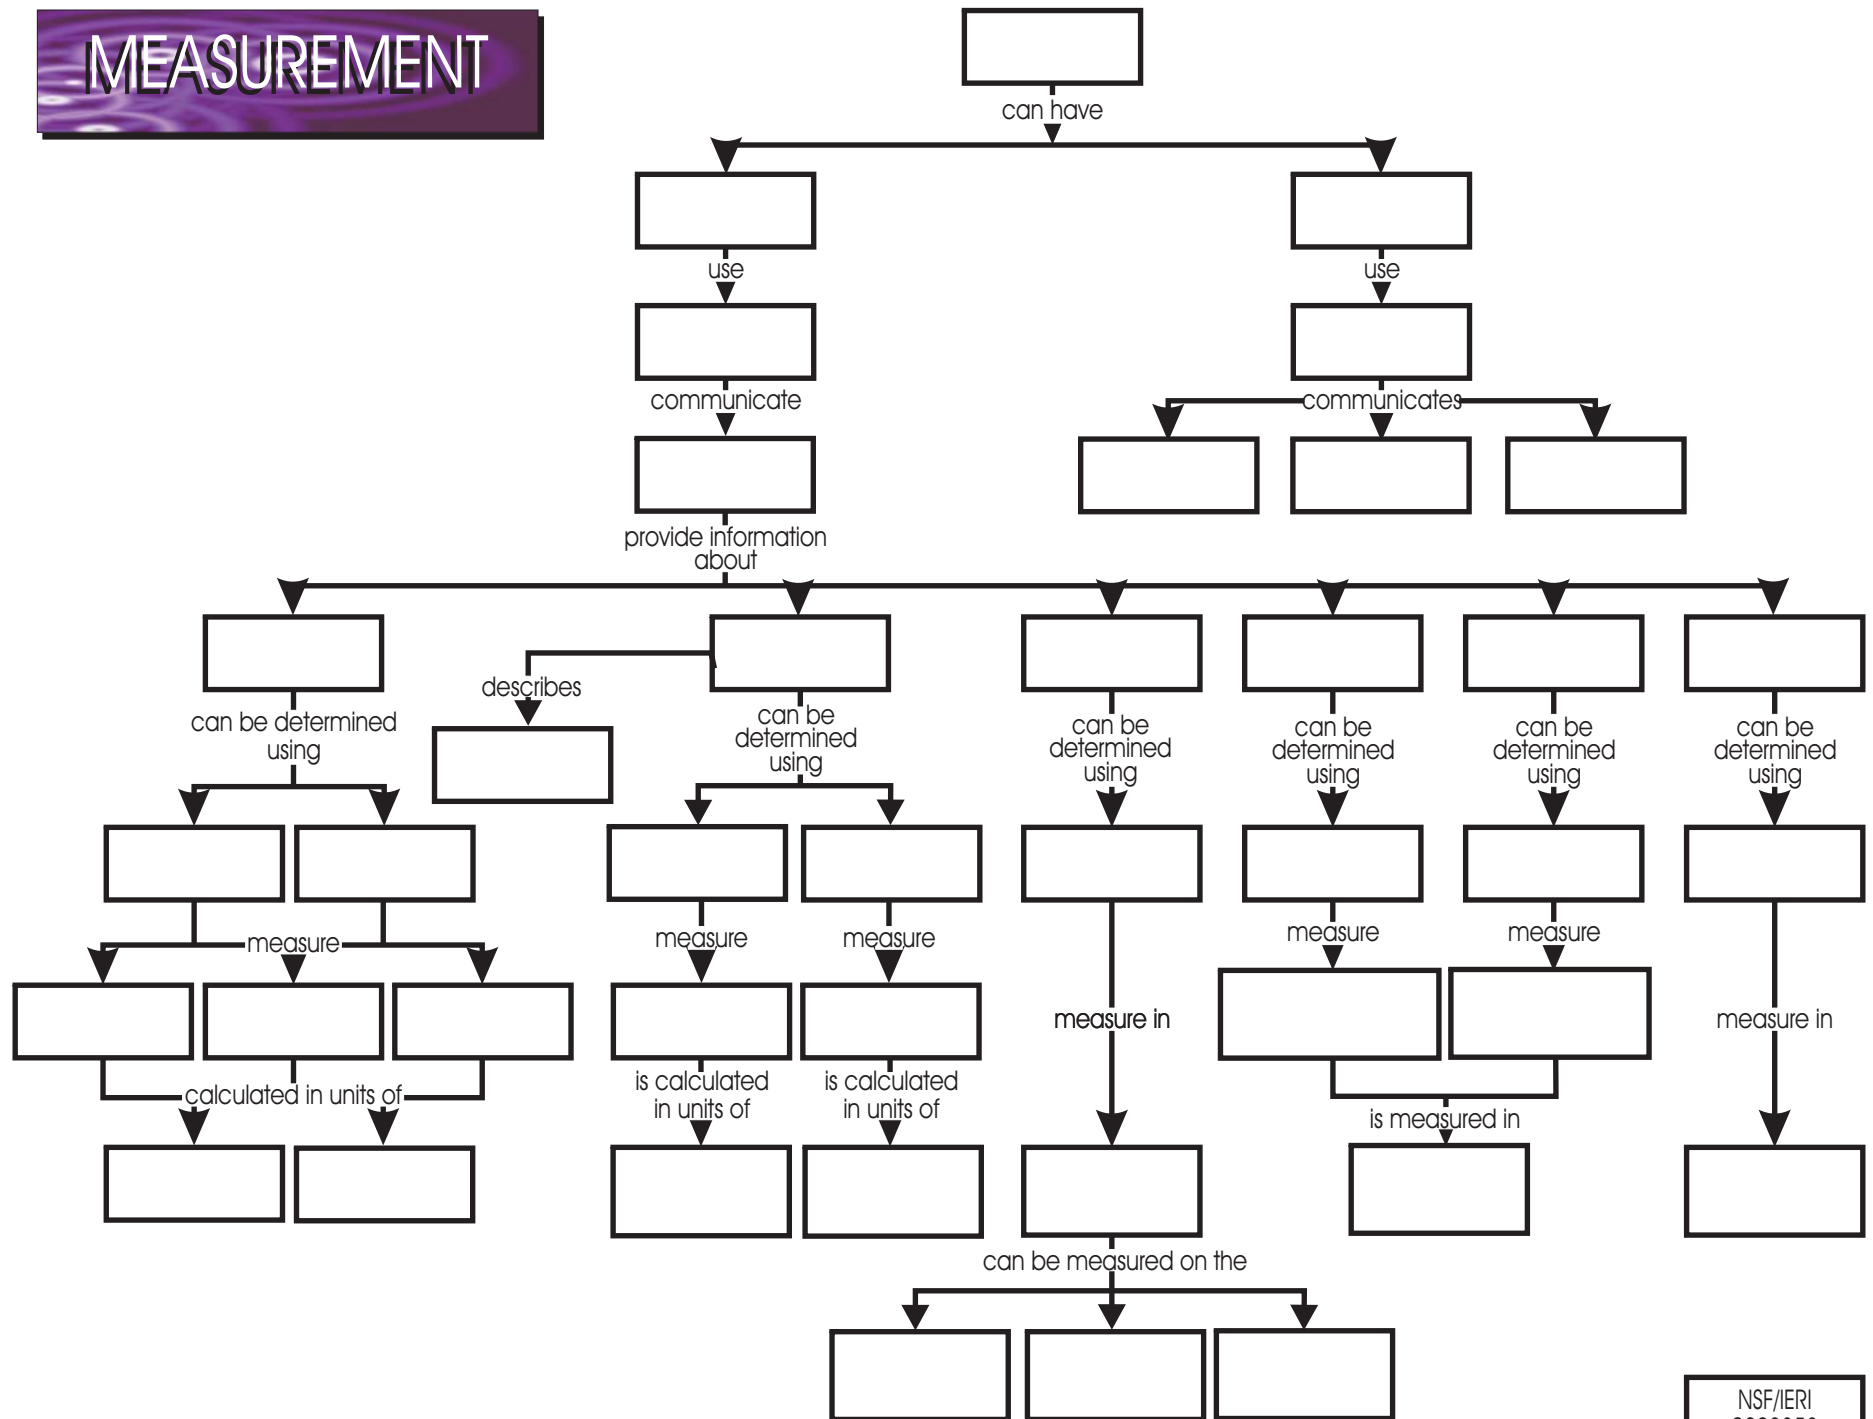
MEASUREMENT

can have

use

use

communicate

communicates

provide information about

describes

can be determined using

can be determined using

can be determined using

can be determined using

can be determined using

can be determined using

measure

measure

measure

measure

measure

calculated in units of

is calculated in units of

is calculated in units of

measure in

is measured in

measure in

can be measured on the

NSF/IERI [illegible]